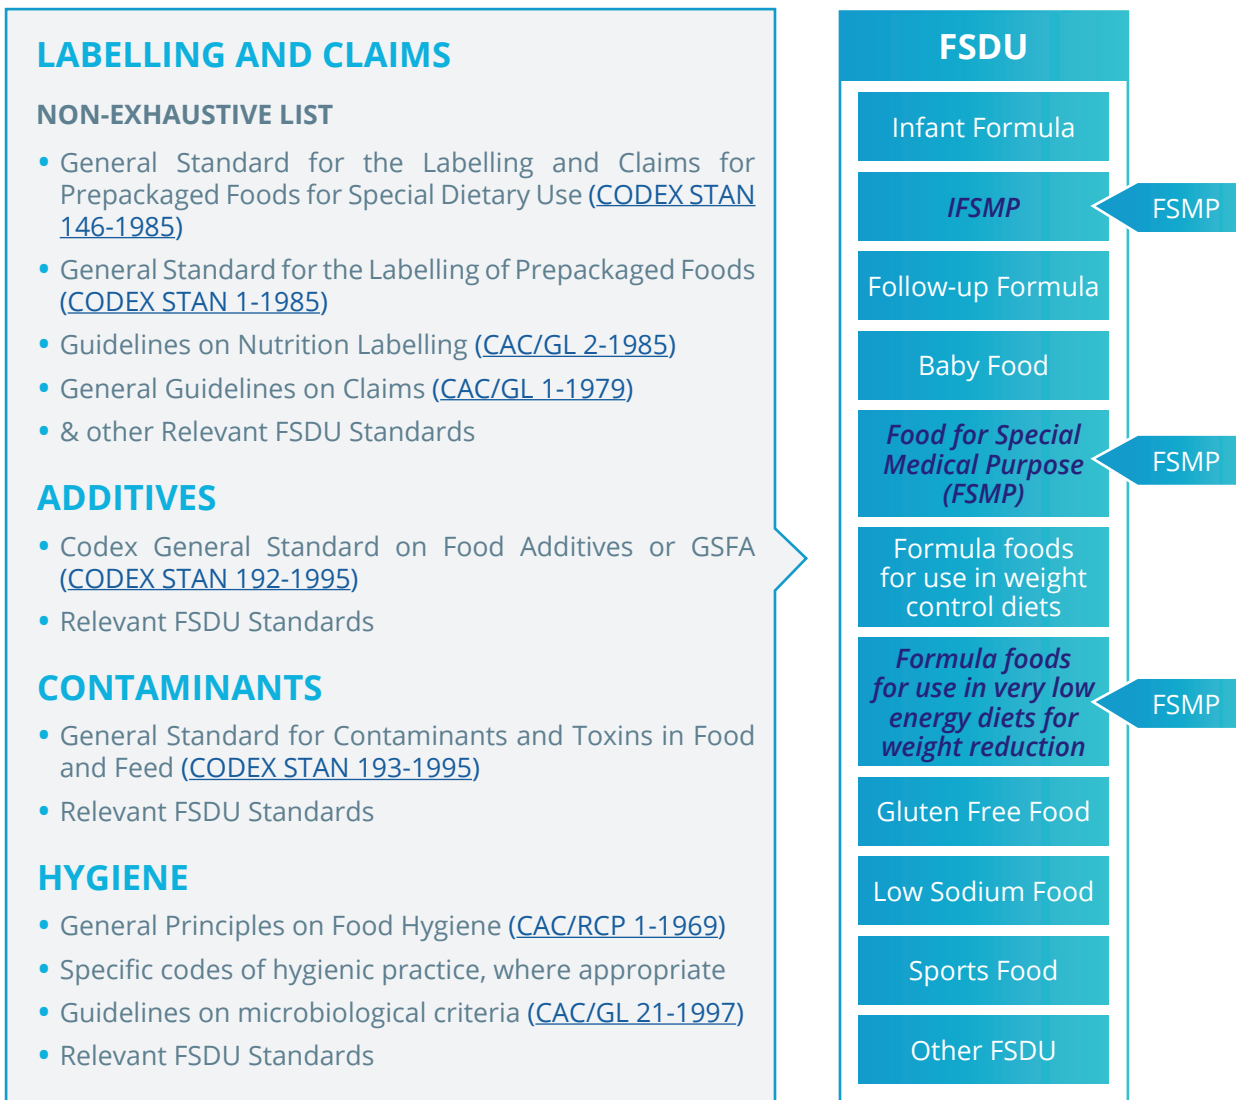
LABELLING AND CLAIMS

NON-EXHAUSTIVE LIST

• General Standard for the Labelling and Claims for Prepackaged Foods for Special Dietary Use (CODEX STAN 146-1985)

• General Standard for the Labelling of Prepackaged Foods (CODEX STAN 1-1985)

• Guidelines on Nutrition Labelling (CAC/GL 2-1985)

• General Guidelines on Claims (CAC/GL 1-1979)

• & other Relevant FSDU Standards

ADDITIVES

• Codex General Standard on Food Additives or GSFA (CODEX STAN 192-1995)

• Relevant FSDU Standards

CONTAMINANTS

• General Standard for Contaminants and Toxins in Food and Feed (CODEX STAN 193-1995)

• Relevant FSDU Standards

HYGIENE

• General Principles on Food Hygiene (CAC/RCP 1-1969)

• Specific codes of hygienic practice, where appropriate

• Guidelines on microbiological criteria (CAC/GL 21-1997)

• Relevant FSDU Standards

FSDU

Infant Formula

IFSMP

FSMP

Follow-up Formula

Baby Food

Food for Special Medical Purpose (FSMP)

FSMP

Formula foods for use in weight control diets

Formula foods for use in very low energy diets for weight reduction

FSMP

Gluten Free Food

Low Sodium Food

Sports Food

Other FSDU